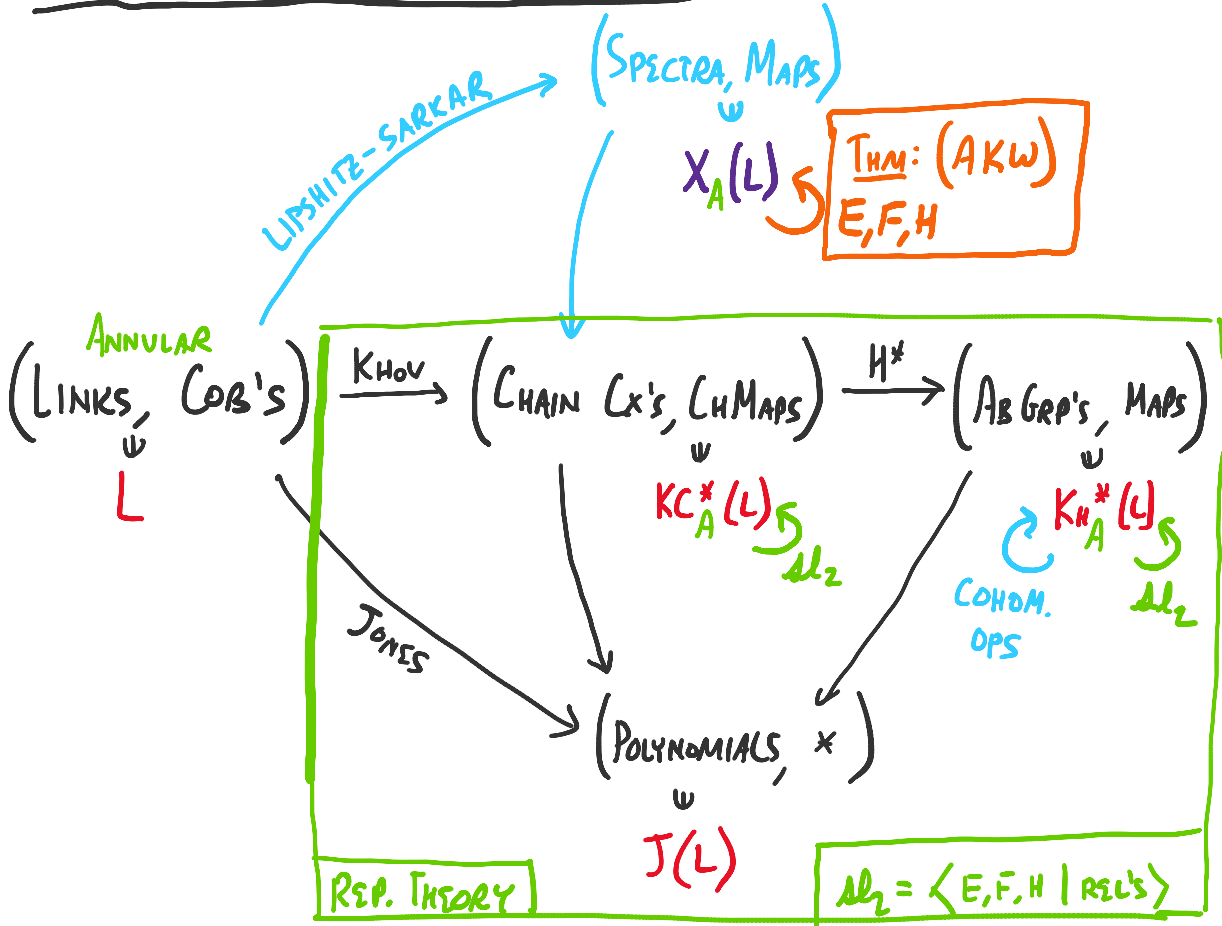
(SPECTRA, MAPS)
$\Psi$
$X_A(L)$

THM: (AKW)
E, F, H

LIPSHITZ-SARKAR

ANNULAR
(LINKS, COB'S)
$\Psi$
L

KHOV

(CHAIN CX'S, CH MAPS)
$\Psi$
$KC^*_A(L)$
$\mathfrak{sl}_2$

$H^*$

(AB GRP'S, MAPS)
$\Psi$
$Kh^*_A(L)$
COHOM. OPS
$\mathfrak{sl}_2$

JONES

(POLYNOMIALS, ×)
$\Psi$
J(L)

REP. THEORY

$\mathfrak{sl}_2 = \langle E, F, H \mid REL'S \rangle$